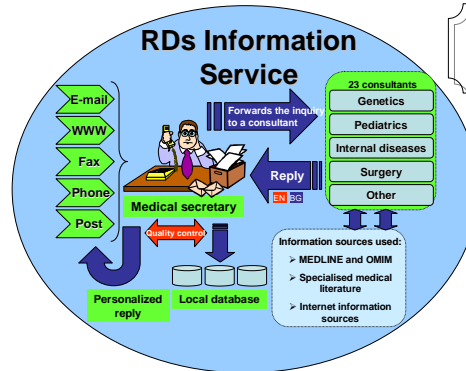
RDs Information Service

E-mail

WWW

Fax

Phone

Post

Forwards the inquiry to a consultant

23 consultants

Genetics

Pediatrics

Internal diseases

Surgery

Other

Reply

EN BG

Medical secretary

Quality control

Information sources used:

➤ MEDLINE and OMIM

➤ Specialised medical literature

➤ Internet information sources

Personalized reply

Local database